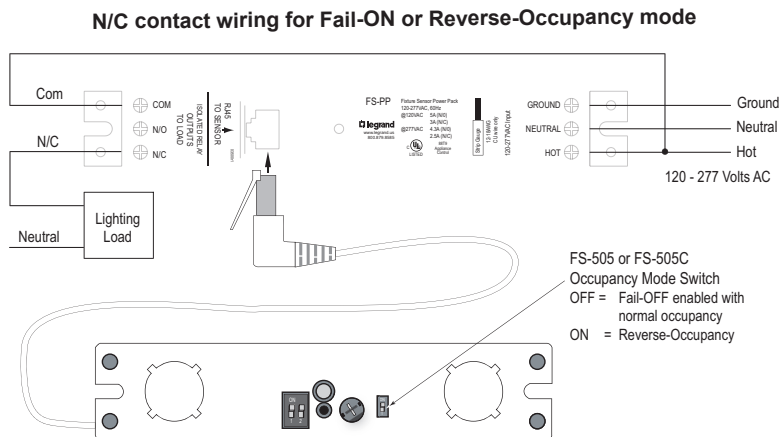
N/C contact wiring for Fail-ON or Reverse-Occupancy mode

Com

N/C

Neutral

Lighting Load

COM

N/O

N/C

ISOLATED RELAY OUTPUTS TO LOAD

RJ45 TO SENSOR

FS-PP

Fixture Sensor Power Pack
120-277VAC, 60Hz
@120VAC 5A (N/O)
3A (N/C)
@277VAC 4.3A (N/O)
2.5A (N/C)

legrand

www.legrand.us
800.879.8585

LISTED

Strip Wire

120-277VAC Input

GROUND

NEUTRAL

HOT

Ground

Neutral

Hot

120 - 277 Volts AC

FS-505 or FS-505C
Occupancy Mode Switch
OFF = Fail-OFF enabled with normal occupancy
ON = Reverse-Occupancy

ON
1 2